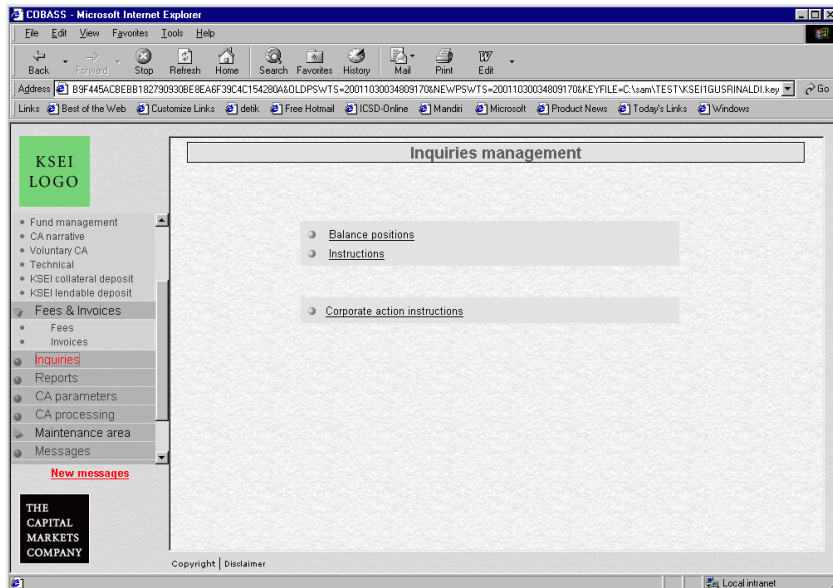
COBASS - Microsoft Internet Explorer

File Edit View Favorites Tools Help

Back Forward Stop Refresh Home Search Favorites History Mail Print Edit

Address B9F445ACBEBB182790930BE8EA6F39C4C154280A&OLDPSWTS=20011030034809170&NEWPSWTS=20011030034809170&KEYFILE=C:\sam\TEST\KSEI1GUSRINALDI.key Go

Links Best of the Web Customize Links detik Free Hotmail ICSD-Online Mandiri Microsoft Product News Today's Links Windows

KSEI LOGO

Fund management
CA narrative
Voluntary CA
Technical
KSEI collateral deposit
KSEI lendable deposit
Fees & Invoices
Fees
Invoices
Inquiries
Reports
CA parameters
CA processing
Maintenance area
Messages

New messages

THE CAPITAL MARKETS COMPANY

Inquiries management

Balance positions
Instructions

Corporate action instructions

Copyright | Disclaimer

Local intranet